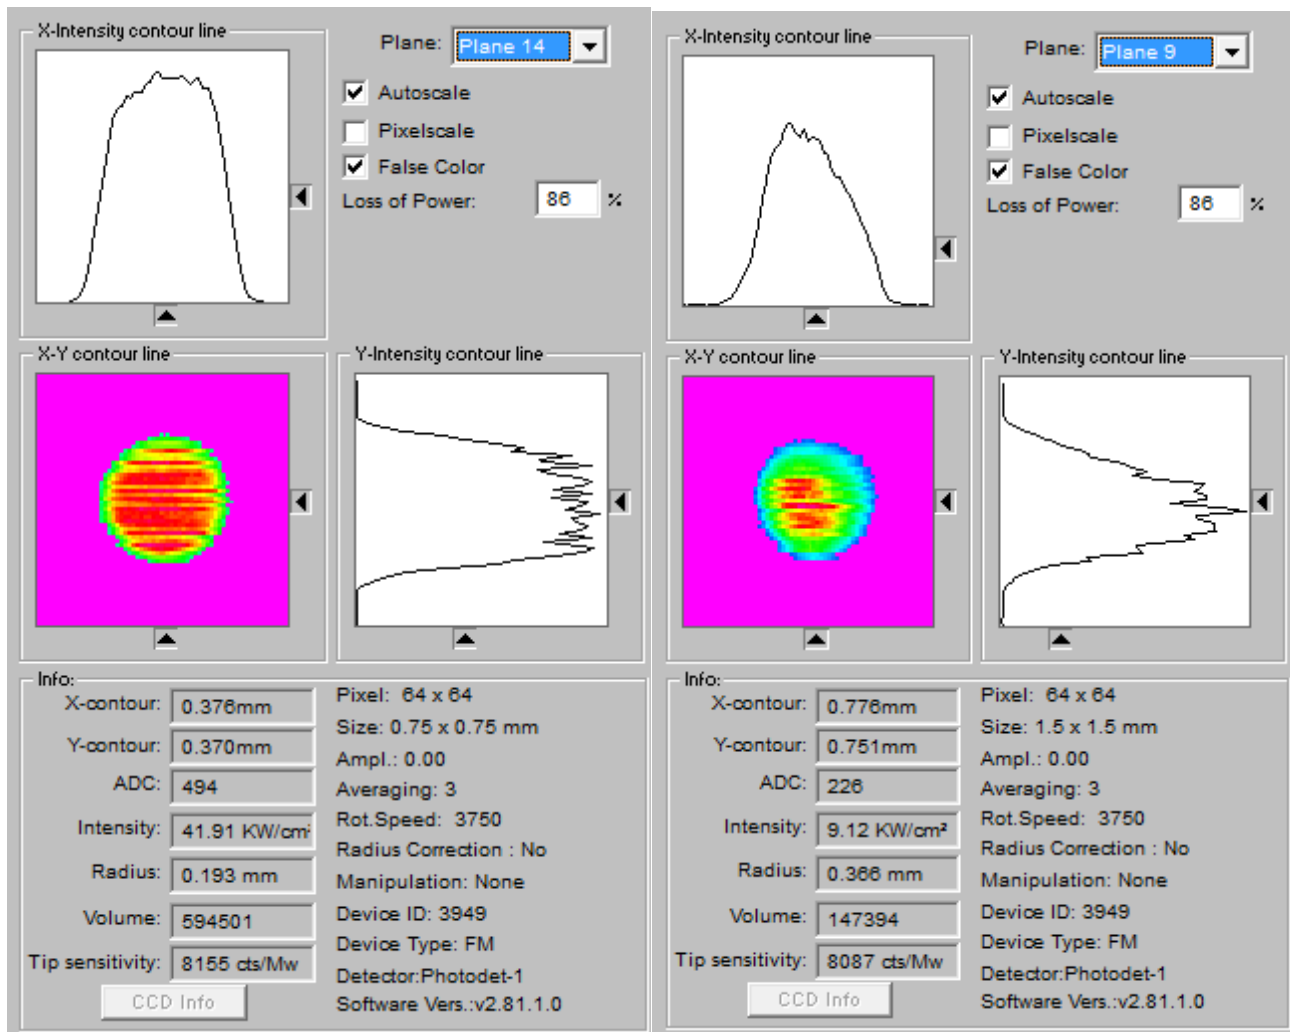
X-Intensity contour line

Plane: Plane 14

Autoscale

Pixelscale

False Color

Loss of Power: 86 %

X-Y contour line

Y-Intensity contour line

Info:

X-contour: 0.376mm

Y-contour: 0.370mm

ADC: 494

Intensity: 41.91 KW/cm

Radius: 0.193 mm

Volume: 594501

Tip sensitivity: 8155 cts/Mw

CCD Info

Pixel: 64 x 64

Size: 0.75 x 0.75 mm

Ampl.: 0.00

Averaging: 3

Rot.Speed: 3750

Radius Correction : No

Manipulation: None

Device ID: 3949

Device Type: FM

Detector:Photodet-1

Software Vers.:v2.81.1.0

X-Intensity contour line

Plane: Plane 9

Autoscale

Pixelscale

False Color

Loss of Power: 86 %

X-Y contour line

Y-Intensity contour line

Info:

X-contour: 0.776mm

Y-contour: 0.751mm

ADC: 226

Intensity: 9.12 KW/cm²

Radius: 0.366 mm

Volume: 147394

Tip sensitivity: 8087 cts/Mw

CCD Info

Pixel: 64 x 64

Size: 1.5 x 1.5 mm

Ampl.: 0.00

Averaging: 3

Rot.Speed: 3750

Radius Correction : No

Manipulation: None

Device ID: 3949

Device Type: FM

Detector:Photodet-1

Software Vers.:v2.81.1.0